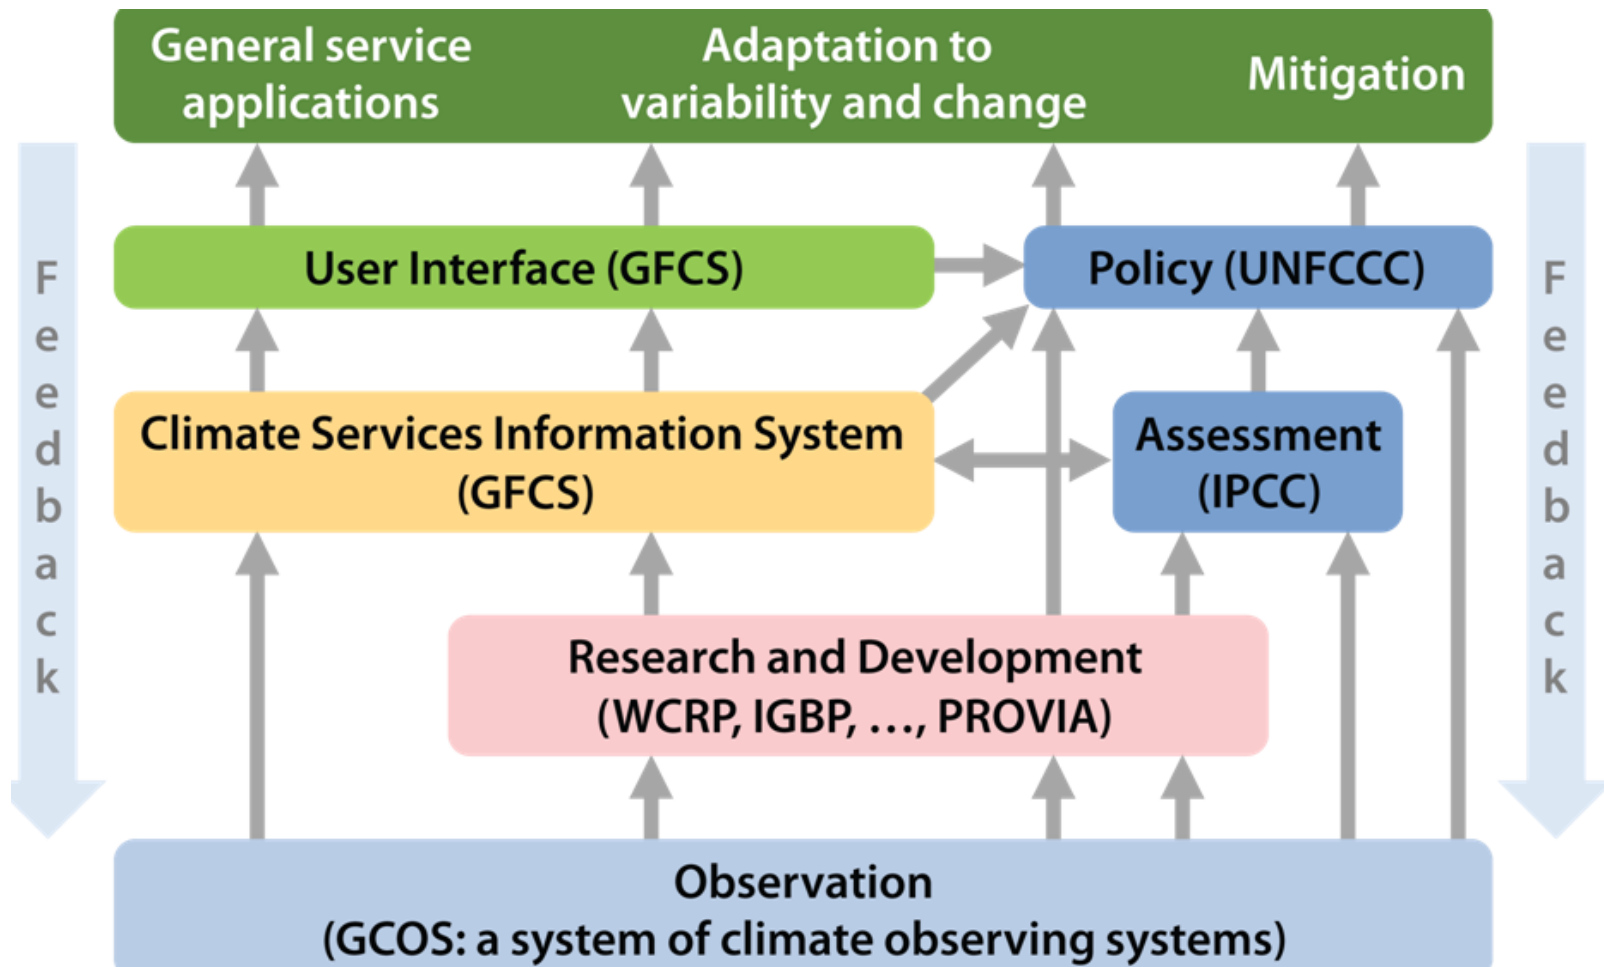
General service applications

Adaptation to variability and change

Mitigation

Feedback

User Interface (GFCS)

Policy (UNFCCC)

Feedback

Climate Services Information System (GFCS)

Assessment (IPCC)

Research and Development (WCRP, IGBP, …, PROVIA)

Observation (GCOS: a system of climate observing systems)